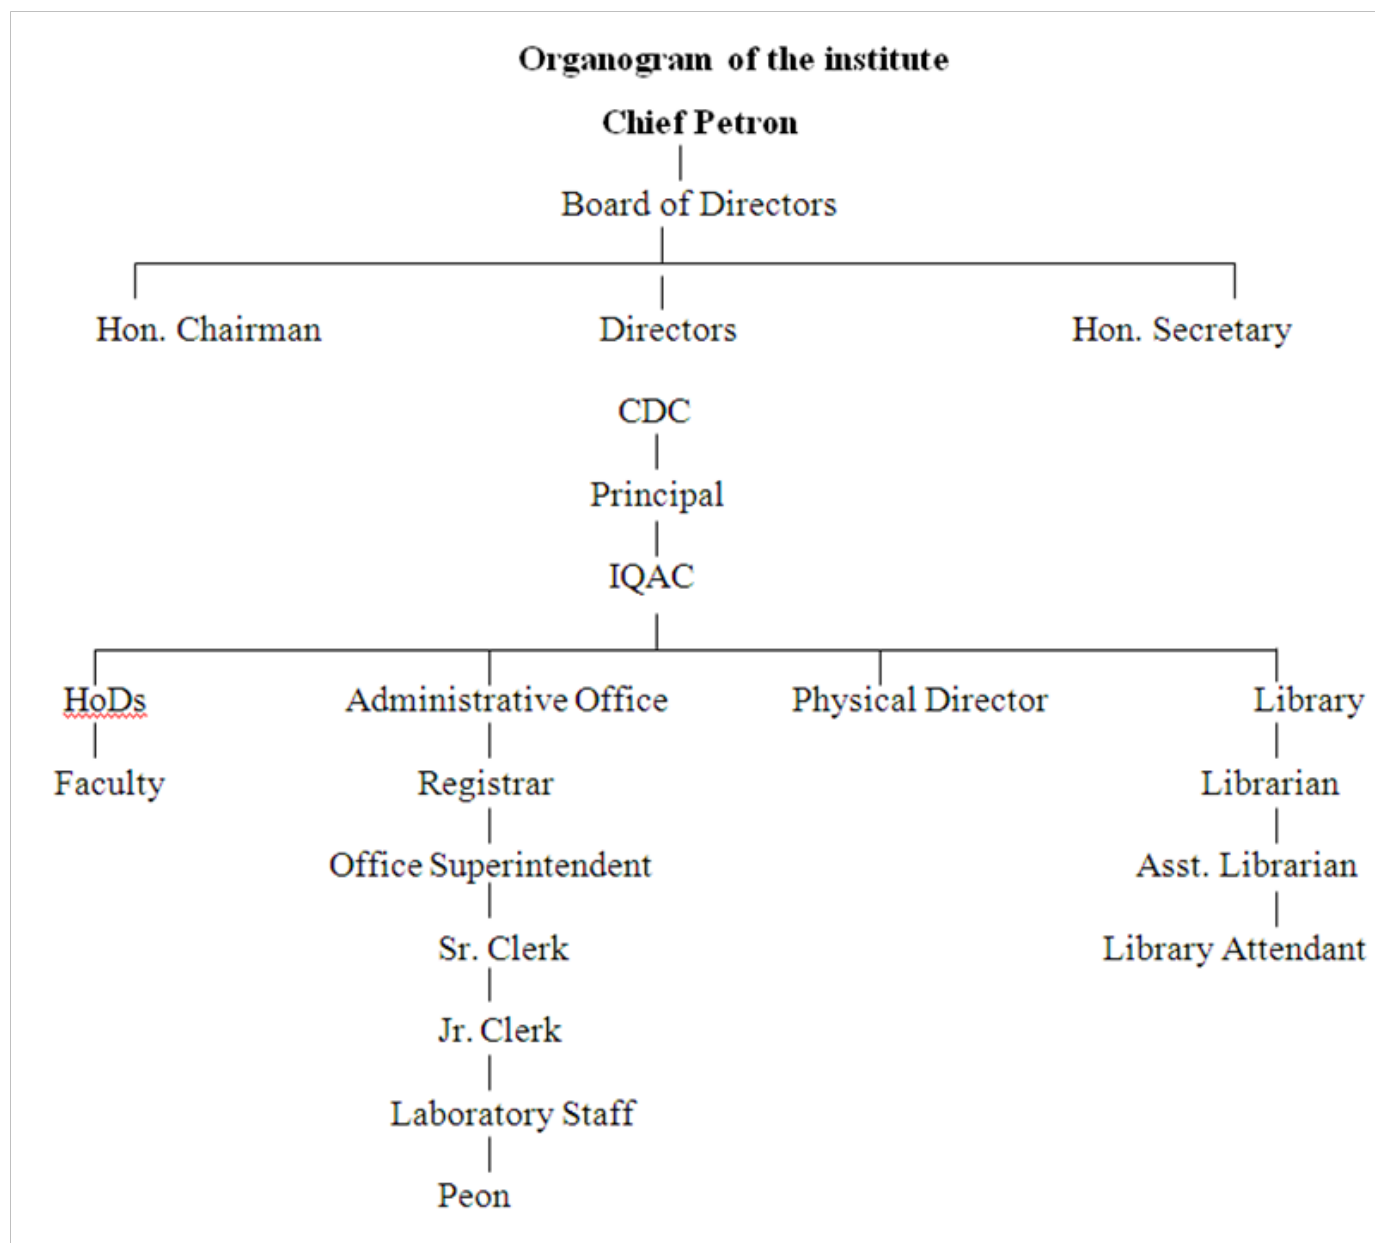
Organogram of the institute

Chief Petron

Board of Directors

Hon. Chairman

Directors

Hon. Secretary

CDC

Principal

IQAC

HoDs

Faculty

Administrative Office

Registrar

Office Superintendent

Sr. Clerk

Jr. Clerk

Laboratory Staff

Peon

Physical Director

Library

Librarian

Asst. Librarian

Library Attendant